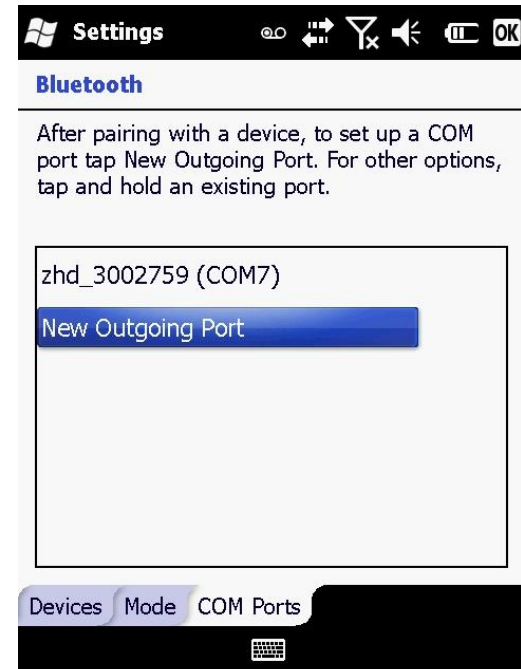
Settings OK

Bluetooth

After pairing with a device, to set up a COM port tap New Outgoing Port. For other options, tap and hold an existing port.

zhd_3002759 (COM7)

New Outgoing Port

Devices Mode COM Ports